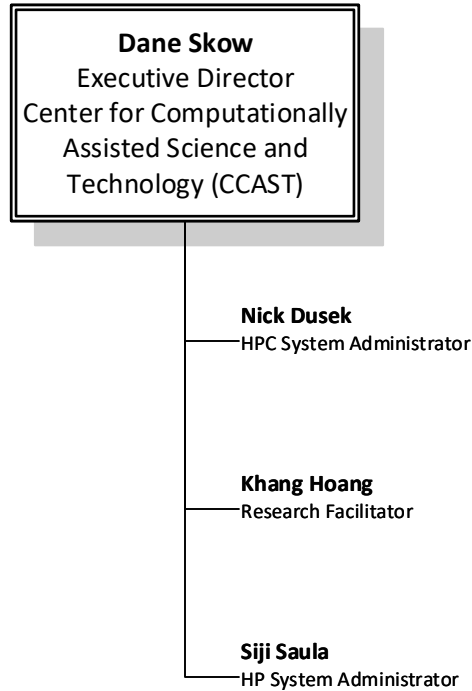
Dane Skow
Executive Director
Center for Computationally Assisted Science and Technology (CCAST)

Nick Dusek
HPC System Administrator

Khang Hoang
Research Facilitator

Siji Saula
HP System Administrator